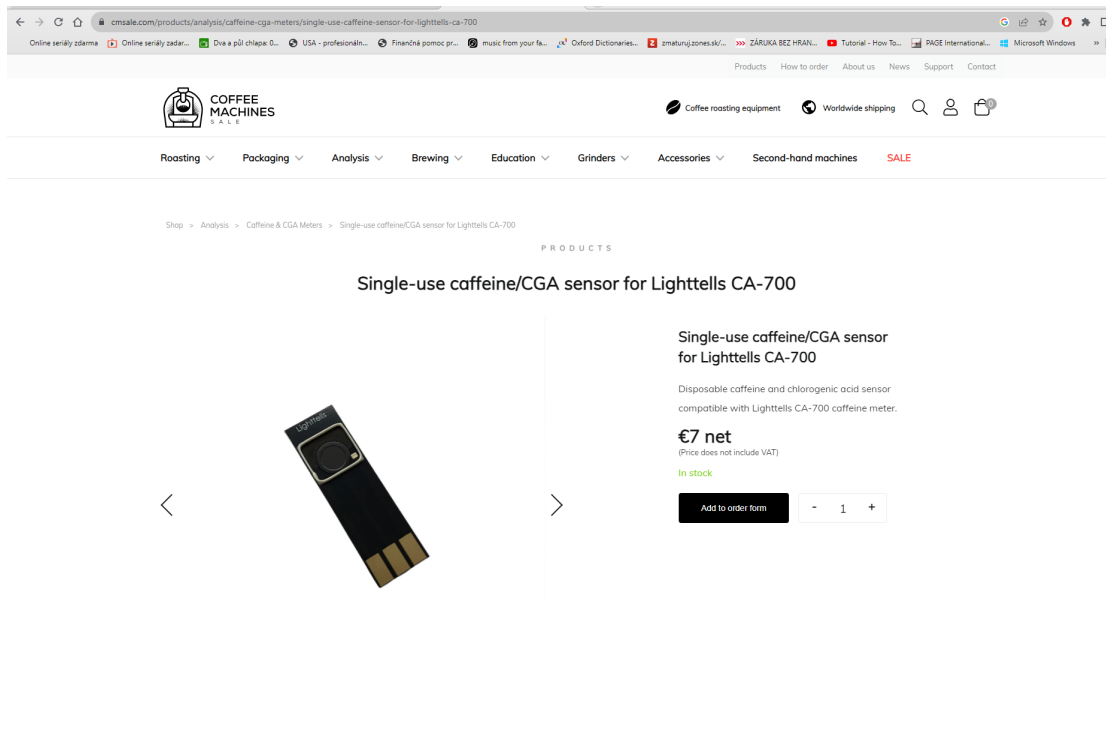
cmsale.com/products/analysis/caffeine-cga-meters/single-use-caffeine-sensor-for-lighttells-ca-700

Online seriály zdarma | Online seriály zadar... | Dva a půl chlapa: 0... | USA - profesionáln... | Finančná pomoc pr... | music from your fa... | Oxford Dictionaries... | zmaturuj.zones.sk/... | ZÁRUKA BEZ HRAN... | Tutorial - How To... | PAGE International... | Microsoft Windows

Products How to order About us News Support Contact

COFFEE MACHINES SALE

Coffee roasting equipment Worldwide shipping 0

Roasting Packaging Analysis Brewing Education Grinders Accessories Second-hand machines SALE

Shop > Analysis > Caffeine & CGA Meters > Single-use caffeine/CGA sensor for Lighttells CA-700

PRODUCTS

Single-use caffeine/CGA sensor for Lighttells CA-700

Lighttells

Single-use caffeine/CGA sensor for Lighttells CA-700

Disposable caffeine and chlorogenic acid sensor compatible with Lighttells CA-700 caffeine meter.

€7 net
(Price does not include VAT)

In stock

Add to order form - 1 +